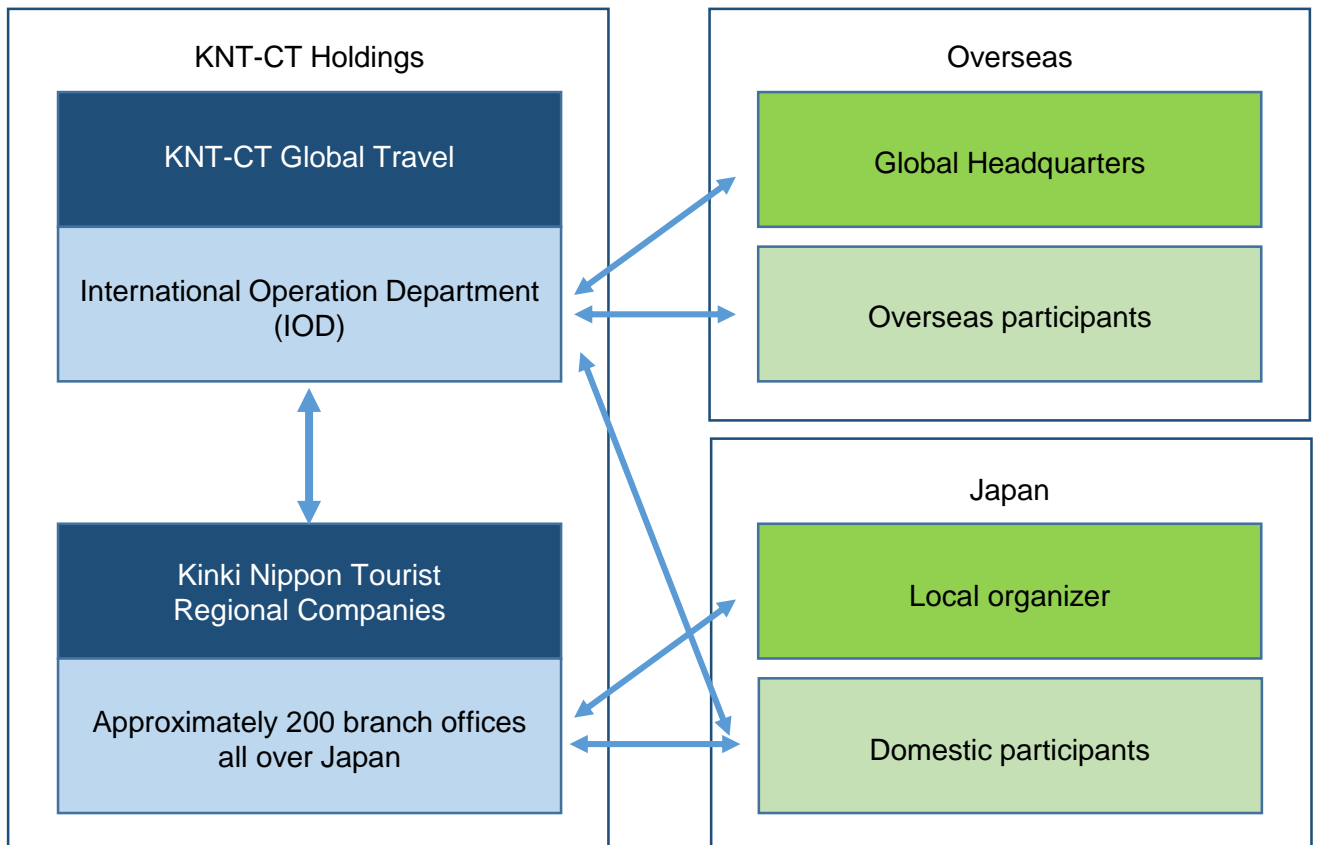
KNT-CT Holdings

KNT-CT Global Travel

International Operation Department (IOD)

Kinki Nippon Tourist Regional Companies

Approximately 200 branch offices all over Japan

Overseas

Global Headquarters

Overseas participants

Japan

Local organizer

Domestic participants